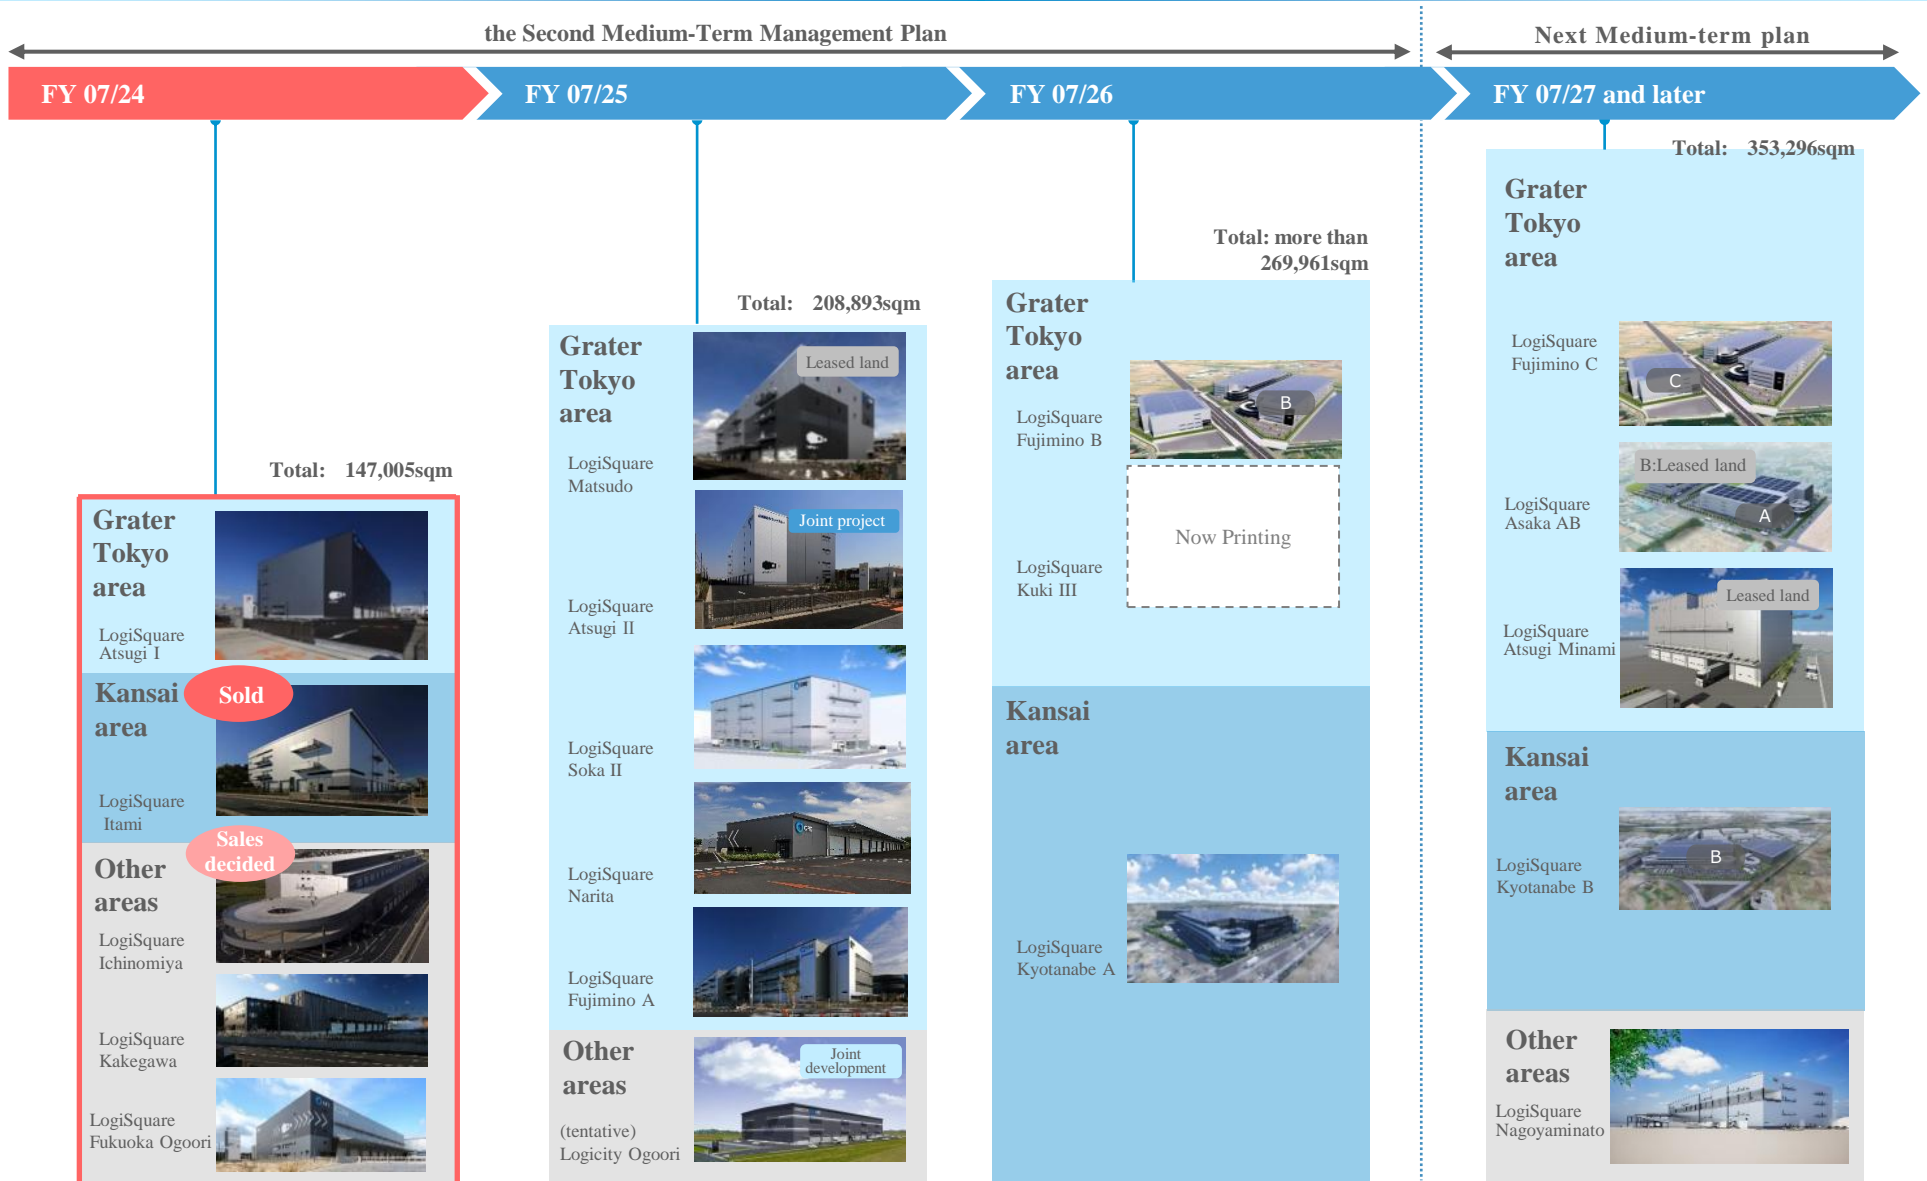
the Second Medium-Term Management Plan

Next Medium-term plan

FY 07/24

FY 07/25

FY 07/26

FY 07/27 and later

Total: 147,005sqm

Grater Tokyo area

LogiSquare Atsugi I

Kansai area

Sold

LogiSquare Itami

Sales decided

Other areas

LogiSquare Ichinomiya

LogiSquare Kakegawa

LogiSquare Fukuoka Ogoori

Total: 208,893sqm

Grater Tokyo area

Leased land

LogiSquare Matsudo

Joint project

LogiSquare Atsugi II

LogiSquare Soka II

LogiSquare Narita

LogiSquare Fujimino A

Other areas

Joint development

(tentative) Logicity Ogoori

Total: more than 269,961sqm

Grater Tokyo area

B

LogiSquare Fujimino B

Now Printing

LogiSquare Kuki III

Kansai area

LogiSquare Kyotanabe A

Total: 353,296sqm

Grater Tokyo area

LogiSquare Fujimino C

C

B:Leased land

A

LogiSquare Asaka AB

Leased land

LogiSquare Atsugi Minami

Kansai area

B

LogiSquare Kyotanabe B

Other areas

LogiSquare Nagoyaminato